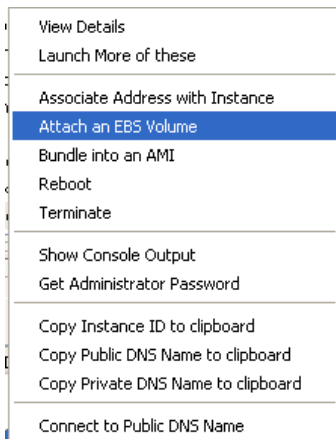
View Details
Launch More of these

Associate Address with Instance
Attach an EBS Volume
Bundle into an AMI
Reboot
Terminate

Show Console Output
Get Administrator Password

Copy Instance ID to clipboard
Copy Public DNS Name to clipboard
Copy Private DNS Name to clipboard

Connect to Public DNS Name